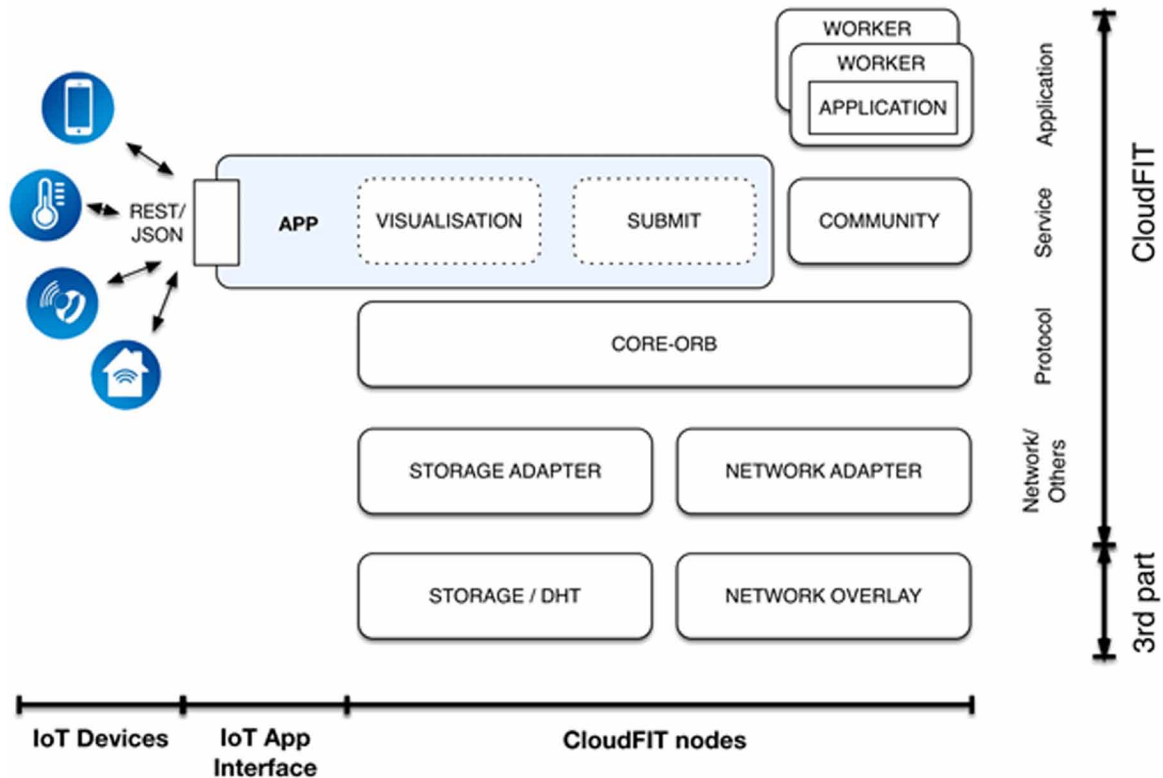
WORKER

WORKER

APPLICATION

Application

REST/ JSON

APP

VISUALISATION

SUBMIT

COMMUNITY

Service

CloudFIT

CORE-ORB

Protocol

STORAGE ADAPTER

NETWORK ADAPTER

Network/ Others

STORAGE / DHT

NETWORK OVERLAY

3rd part

IoT Devices

IoT App Interface

CloudFIT nodes